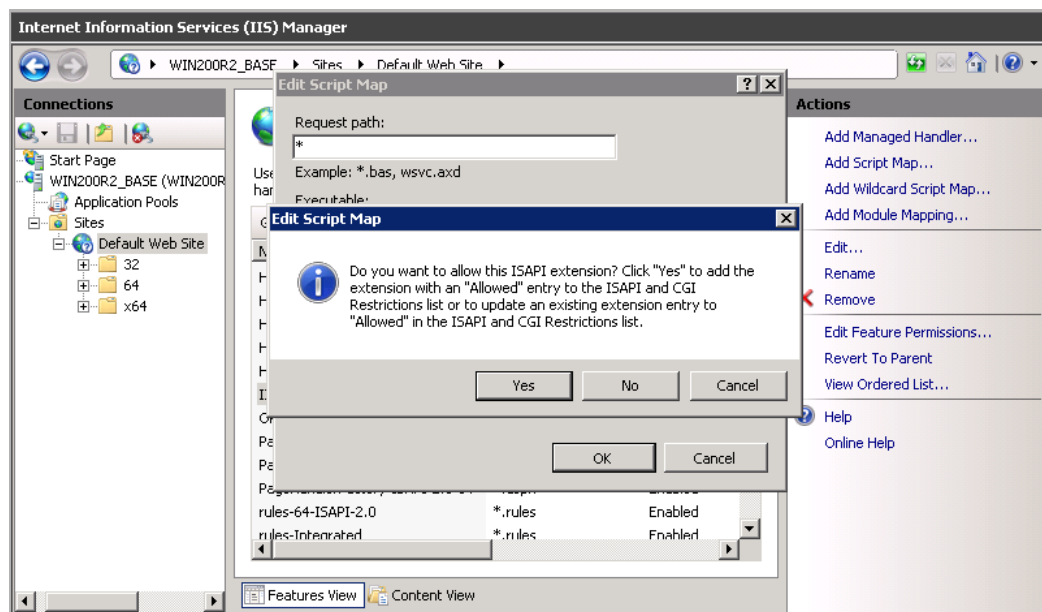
Internet Information Services (IIS) Manager

WIN200R2_BASE ▸ Sites ▸ Default Web Site ▸

Connections

Start Page
WIN200R2_BASE (WIN200R
Application Pools
Sites
Default Web Site
32
64
x64

Use
har

Edit Script Map

Request path:
*
Example: *.bas, wsvc.axd
Executable:

Edit Script Map

Do you want to allow this ISAPI extension? Click "Yes" to add the extension with an "Allowed" entry to the ISAPI and CGI Restrictions list or to update an existing extension entry to "Allowed" in the ISAPI and CGI Restrictions list.

Yes
No
Cancel

OK
Cancel

| rules-64-ISAPI-2.0 | *.rules | Enabled |
|---|---|---|
| rules-Integrated | *.rules | Enabled |

Features View
Content View

Actions

Add Managed Handler...
Add Script Map...
Add Wildcard Script Map...
Add Module Mapping...
Edit...
Rename
Remove
Edit Feature Permissions...
Revert To Parent
View Ordered List...
Help
Online Help